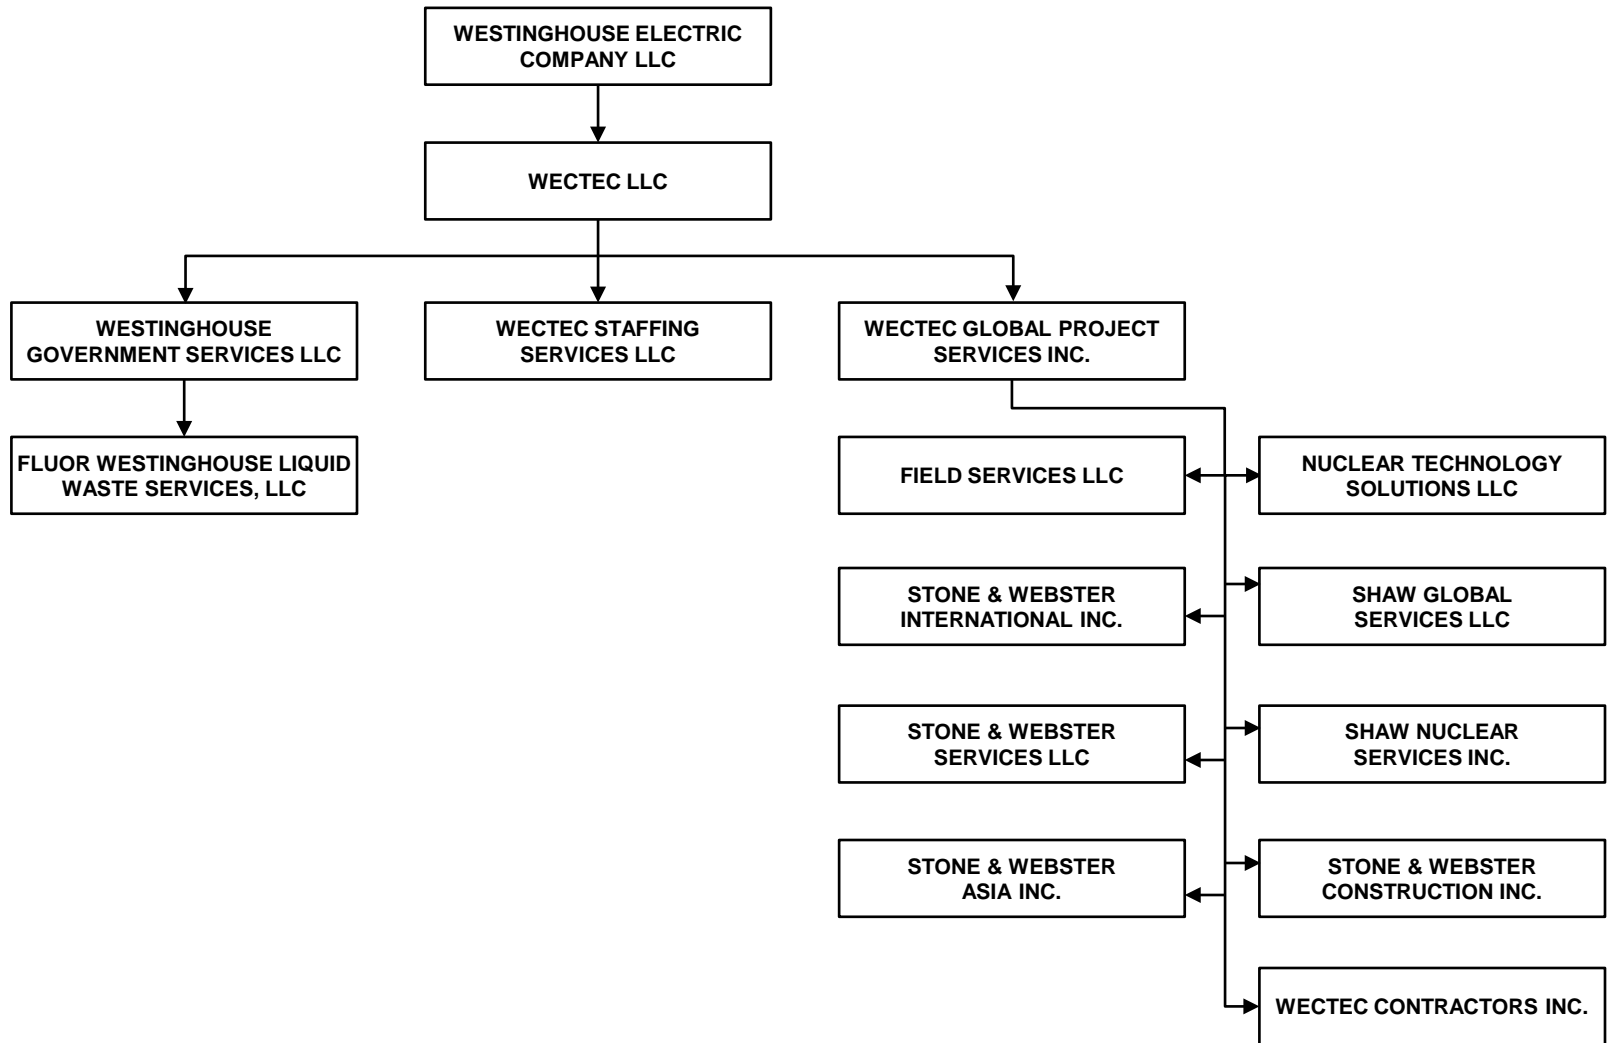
WESTINGHOUSE ELECTRIC COMPANY LLC

WECTEC LLC

WESTINGHOUSE GOVERNMENT SERVICES LLC

WECTEC STAFFING SERVICES LLC

WECTEC GLOBAL PROJECT SERVICES INC.

FLUOR WESTINGHOUSE LIQUID WASTE SERVICES, LLC

FIELD SERVICES LLC

NUCLEAR TECHNOLOGY SOLUTIONS LLC

STONE & WEBSTER INTERNATIONAL INC.

SHAW GLOBAL SERVICES LLC

STONE & WEBSTER SERVICES LLC

SHAW NUCLEAR SERVICES INC.

STONE & WEBSTER ASIA INC.

STONE & WEBSTER CONSTRUCTION INC.

WECTEC CONTRACTORS INC.